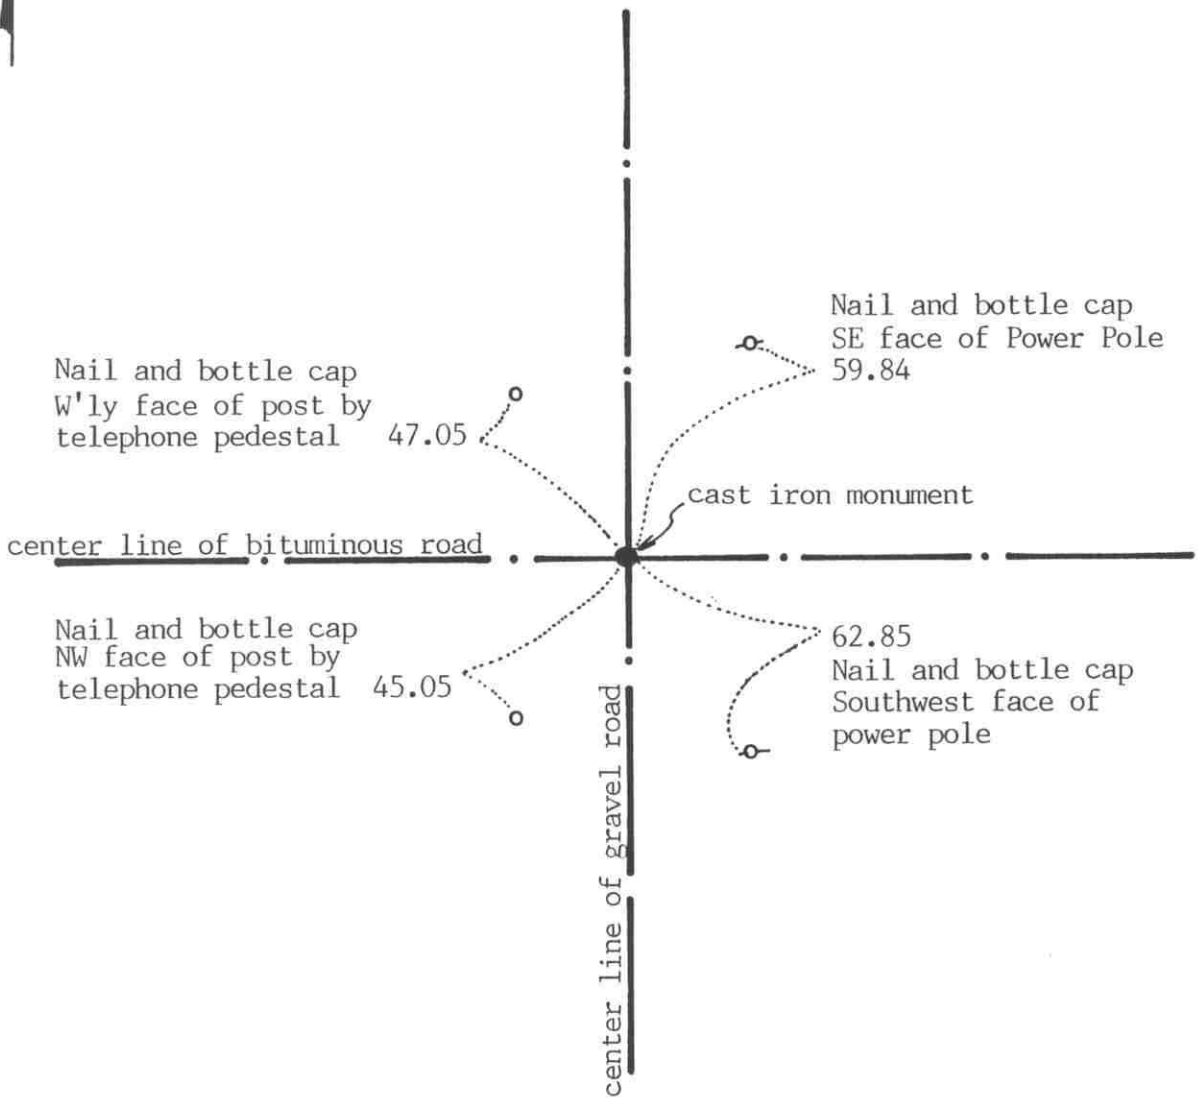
Nail and bottle cap
SE face of Power Pole
59.84

Nail and bottle cap
W'ly face of post by
telephone pedestal 47.05

cast iron monument

center line of bituminous road

Nail and bottle cap
NW face of post by
telephone pedestal 45.05

62.85
Nail and bottle cap
Southwest face of
power pole

center line of gravel road